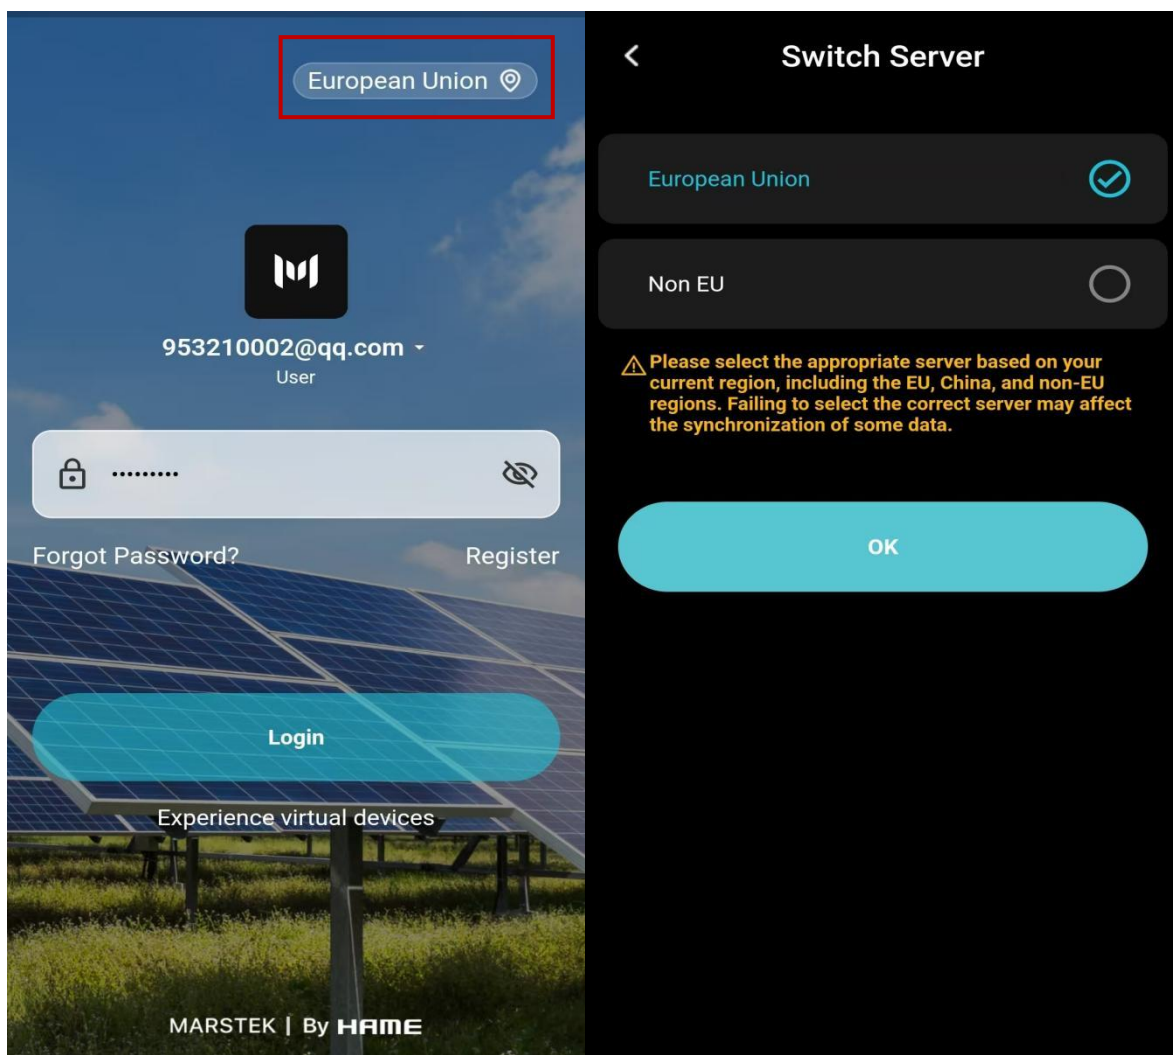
European Union

953210002@qq.com
User

·········

Forgot Password?

Register

Login

Experience virtual devices

MARSTEK | By HAME

Switch Server

European Union

Non EU

Please select the appropriate server based on your current region, including the EU, China, and non-EU regions. Failing to select the correct server may affect the synchronization of some data.

OK